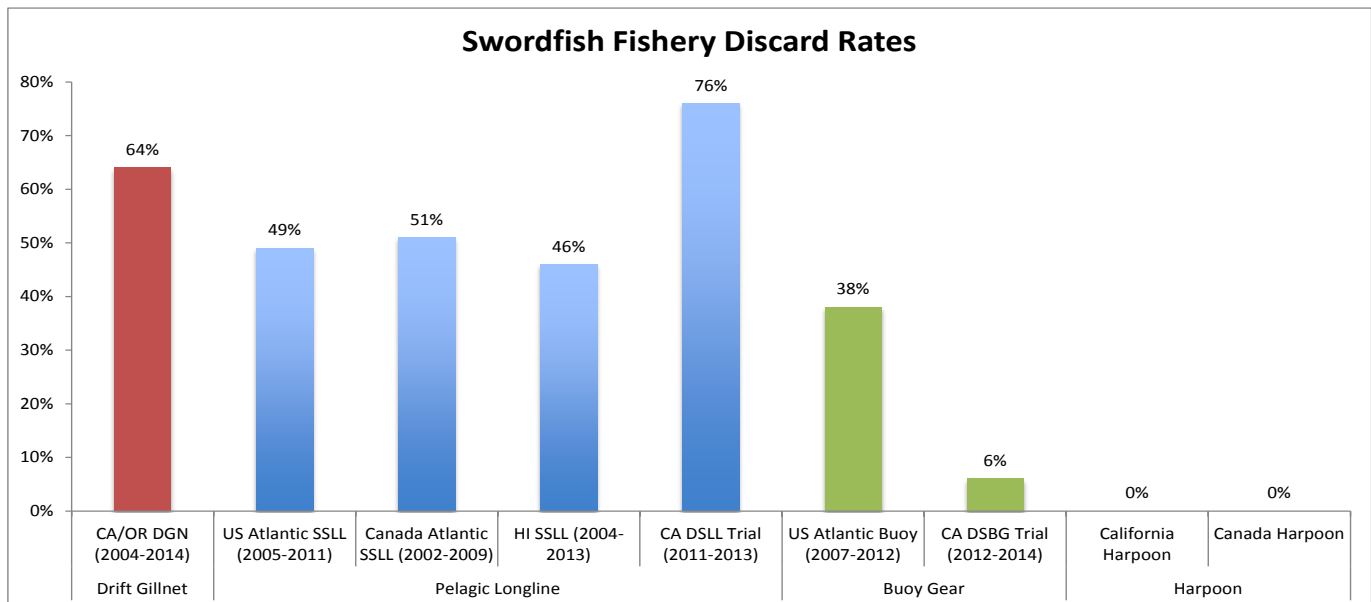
Swordfish Fishery Discard Rates

80%
70%
60%
50%
40%
30%
20%
10%
0%

64%
49%
51%
46%
76%
38%
6%
0%
0%

CA/OR DGN (2004-2014)
US Atlantic SSLL (2005-2011)
Canada Atlantic SSLL (2002-2009)
HI SSLL (2004-2013)
CA DSLL Trial (2011-2013)
US Atlantic Buoy (2007-2012)
CA DSBG Trial (2012-2014)
California Harpoon
Canada Harpoon

Drift Gillnet
Pelagic Longline
Buoy Gear
Harpoon